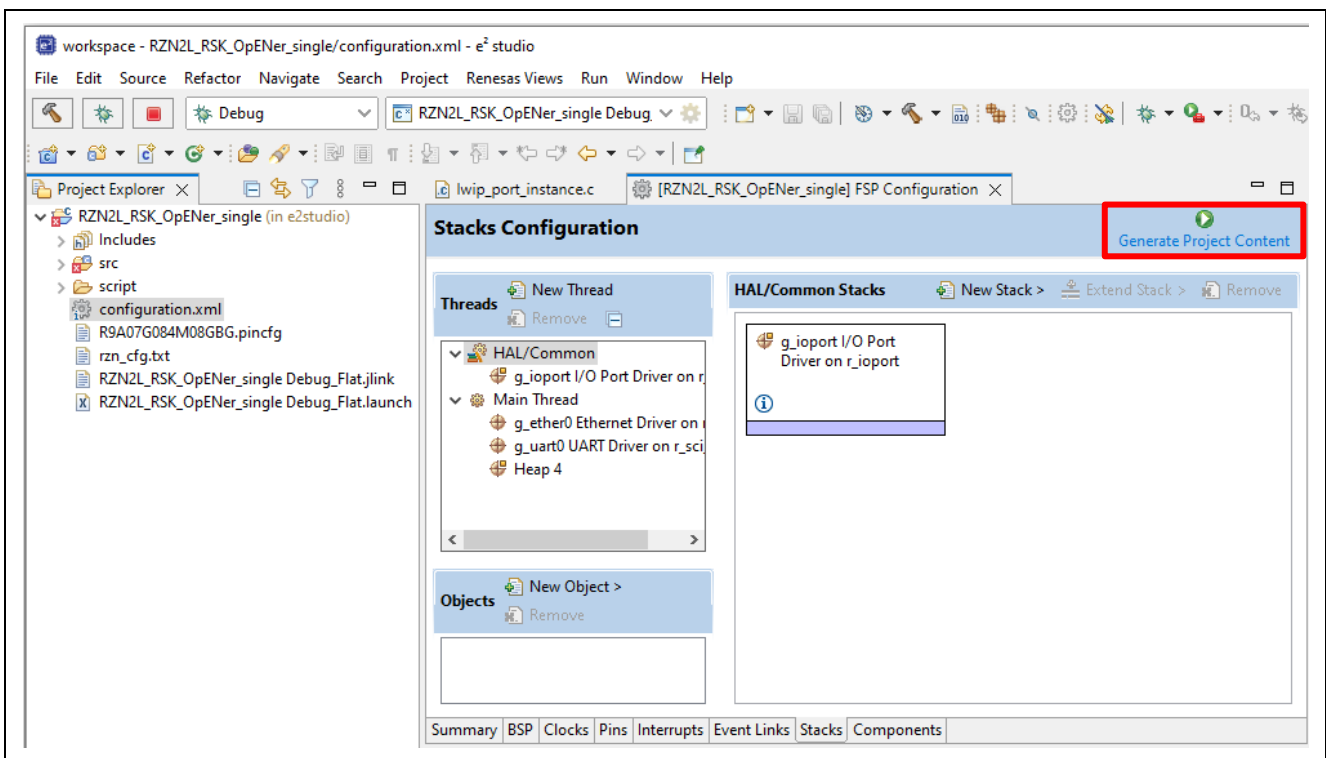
workspace - RZN2L_RSK_OpENer_single/configuration.xml - e² studio

File Edit Source Refactor Navigate Search Project Renesas Views Run Window Help

Debug

RZN2L_RSK_OpENer_single Debug_

Project Explorer

RZN2L_RSK_OpENer_single (in e2studio)
Includes
src
script
configuration.xml
R9A07G084M08GBG.pincfg
rzn_cfg.txt
RZN2L_RSK_OpENer_single Debug_Flat.jlink
RZN2L_RSK_OpENer_single Debug_Flat.launch

lwip_port_instance.c

[RZN2L_RSK_OpENer_single] FSP Configuration

Stacks Configuration

Generate Project Content

Threads
New Thread
Remove

HAL/Common
g_ioport I/O Port Driver on r_
Main Thread
g_ether0 Ethernet Driver on r
g_uart0 UART Driver on r_sci_
Heap 4

Objects
New Object >
Remove

HAL/Common Stacks
New Stack >
Extend Stack >
Remove

g_ioport I/O Port Driver on r_ioport

Summary BSP Clocks Pins Interrupts Event Links Stacks Components